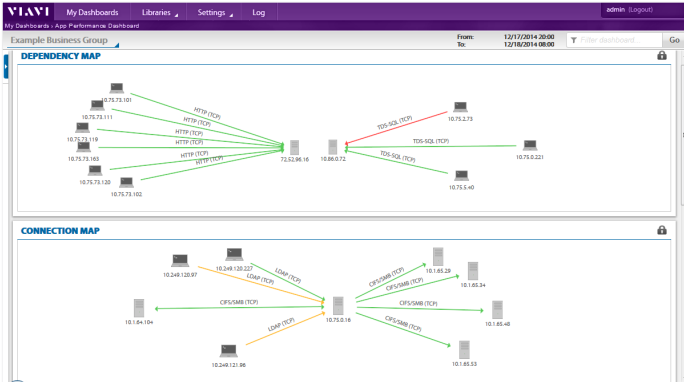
VIAVI My Dashboards Libraries Settings Log admin (Logout)

My Dashboards › App Performance Dashboard

Example Business Group

From: 12/17/2014 20:00
To: 12/18/2014 08:00

Filter dashboard Go

DEPENDENCY MAP

10.75.73.101
10.75.73.111
10.75.73.119
10.75.73.103
10.75.73.120
10.75.73.102
HTTP (TCP)
HTTP (TCP)
HTTP (TCP)
HTTP (TCP)
HTTP (TCP)
HTTP (TCP)
72.52.96.16
10.86.0.72
TDS-SQL (TCP)
TDS-SQL (TCP)
TDS-SQL (TCP)
10.75.2.73
10.75.0.221
10.75.5.40

CONNECTION MAP

10.249.120.97
10.249.120.227
LDAP (TCP)
LDAP (TCP)
CIFS/SMB (TCP)
10.1.64.104
LDAP (TCP)
10.249.121.96
10.75.0.16
CIFS/SMB (TCP)
CIFS/SMB (TCP)
CIFS/SMB (TCP)
CIFS/SMB (TCP)
10.1.65.28
10.1.65.34
10.1.65.48
10.1.65.53